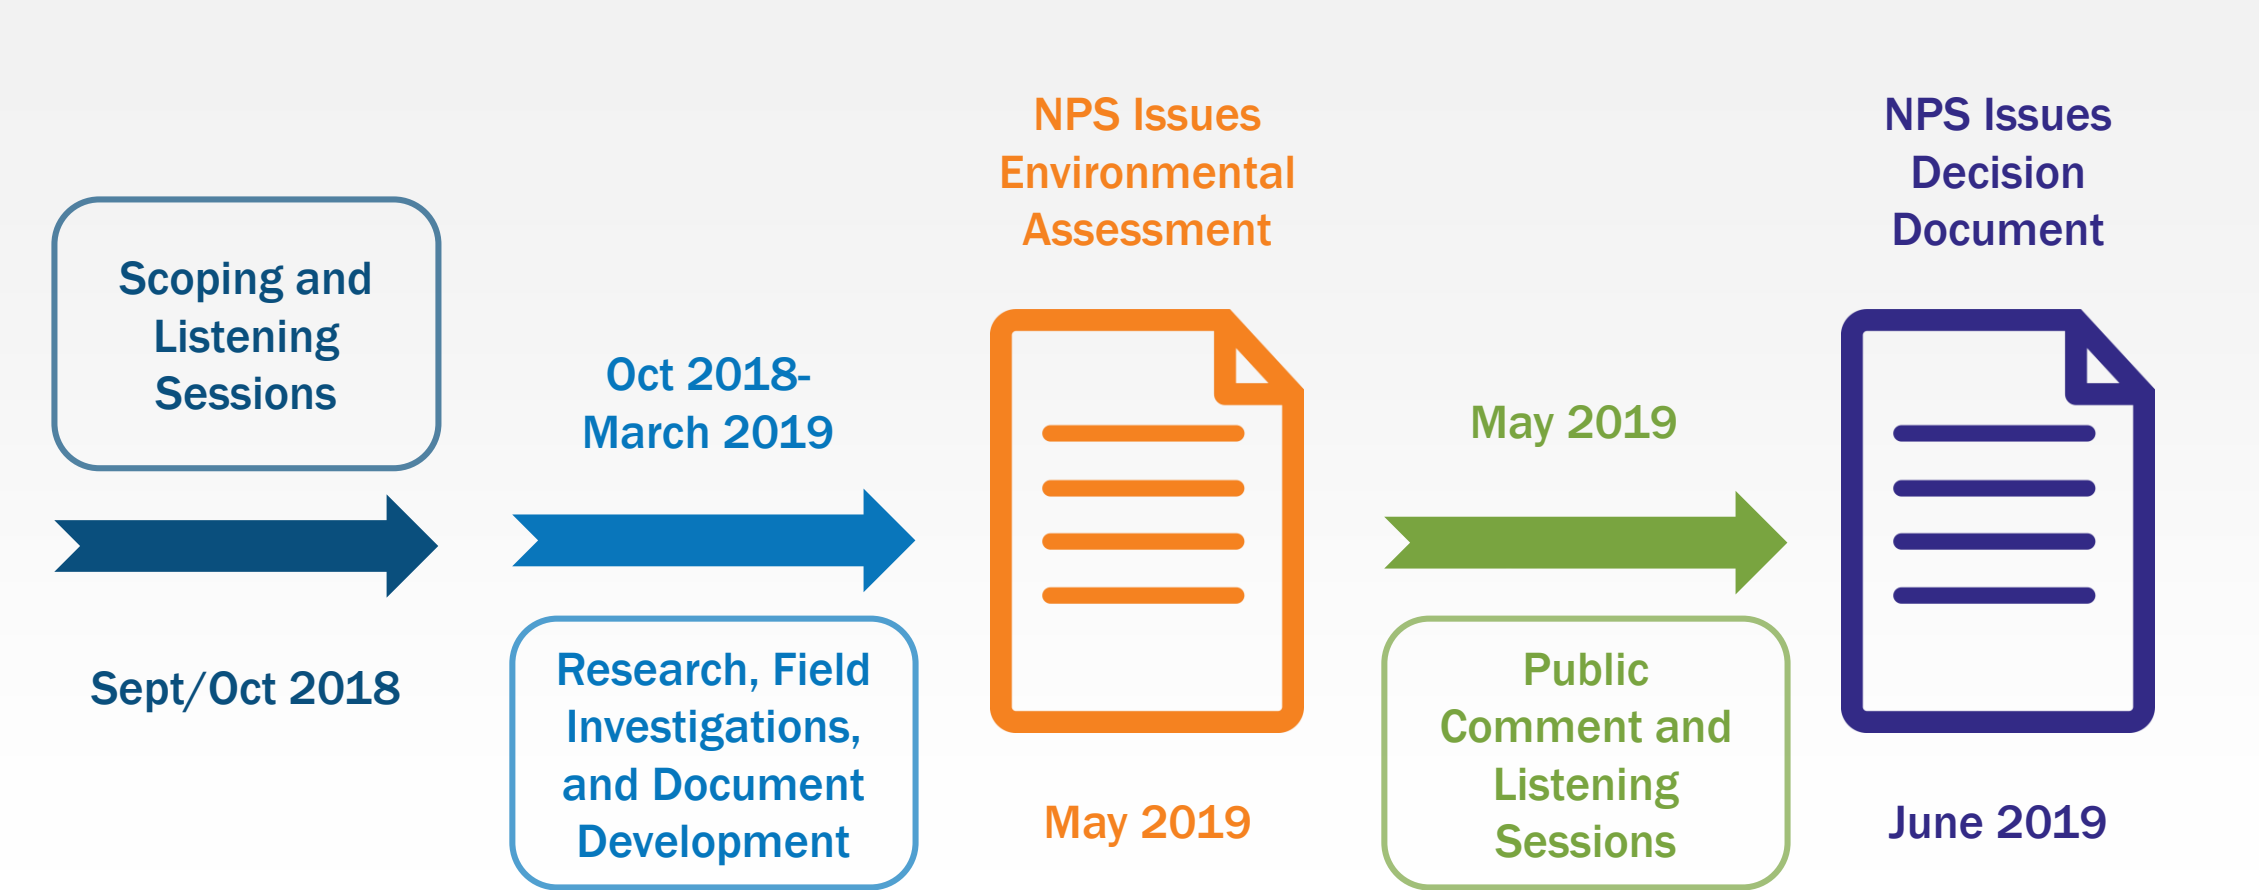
Scoping and Listening Sessions

Sept/Oct 2018

Oct 2018-March 2019

Research, Field Investigations, and Document Development

NPS Issues Environmental Assessment

May 2019

May 2019

Public Comment and Listening Sessions

NPS Issues Decision Document

June 2019